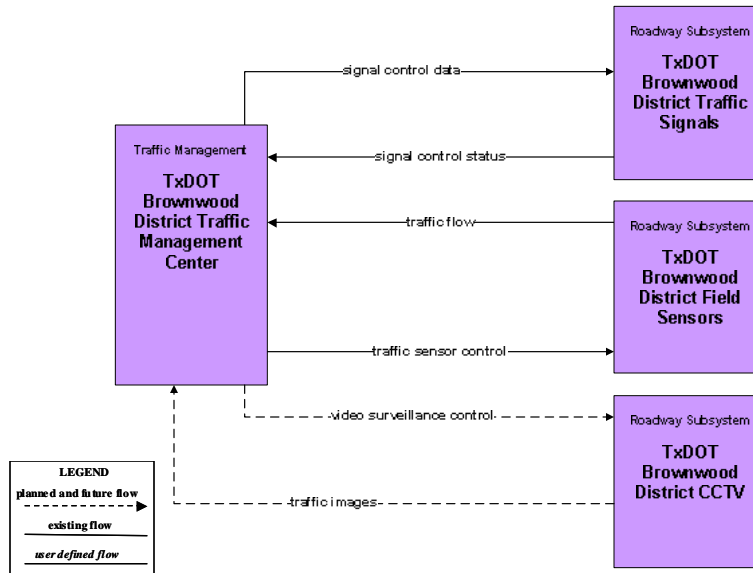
Traffic Management

TxDOT Brownwood District Traffic Management Center

signal control data

signal control status

traffic flow

traffic sensor control

video surveillance control

traffic images

Roadway Subsystem

TxDOT Brownwood District Traffic Signals

Roadway Subsystem

TxDOT Brownwood District Field Sensors

Roadway Subsystem

TxDOT Brownwood District CCTV

LEGEND

planned and future flow

existing flow

user defined flow